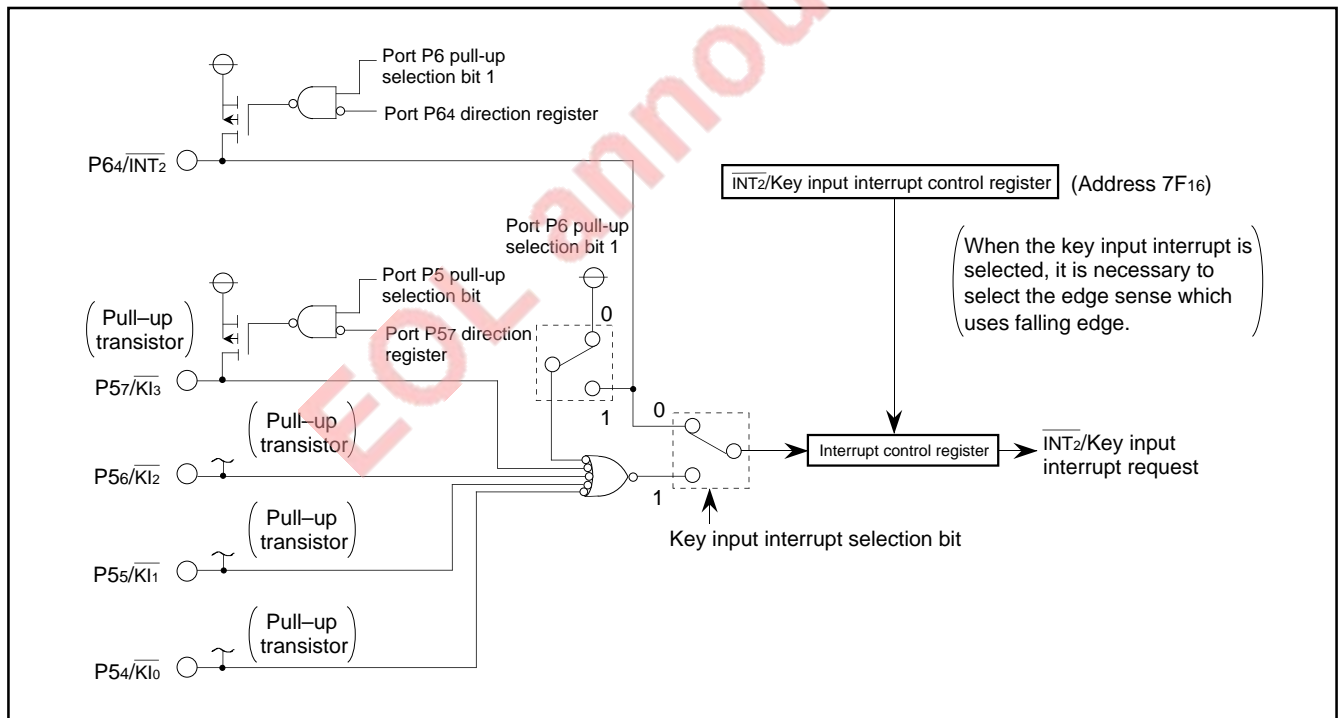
Port P6 pull-up selection bit 1

Port P64 direction register

P64/$\overline{INT_2}$

$\overline{INT_2}$/Key input interrupt control register (Address 7F16)

Port P6 pull-up selection bit 1

When the key input interrupt is selected, it is necessary to select the edge sense which uses falling edge.

Port P5 pull-up selection bit

Port P57 direction register

0

Pull–up transistor

P57/$\overline{KI_3}$

1

0

Pull–up transistor

Interrupt control register

$\overline{INT_2}$/Key input interrupt request

P56/$\overline{KI_2}$

1

Key input interrupt selection bit

Pull–up transistor

P55/$\overline{KI_1}$

Pull–up transistor

P54/$\overline{KI_0}$

EOL announced